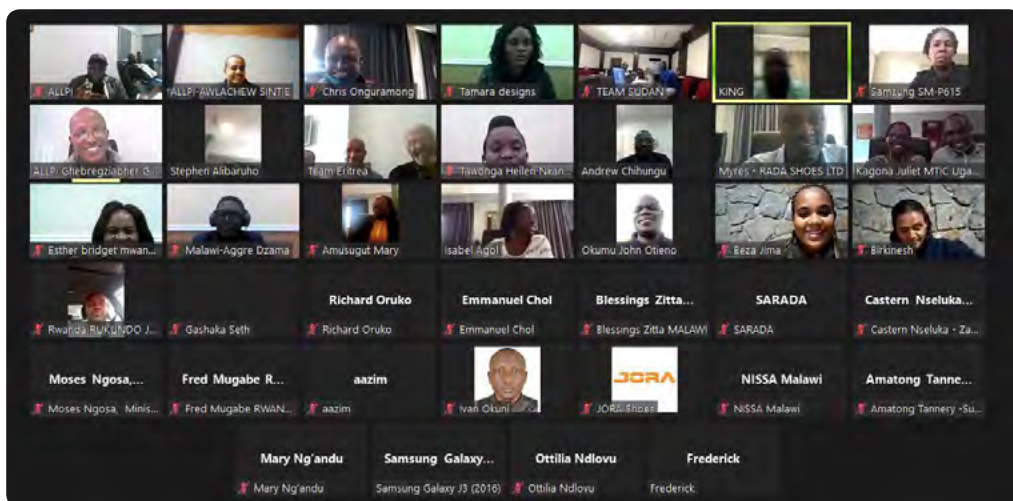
ALLPI
ALLPI-AWLACHEW SINTIE
Chris Onguramong
Tamara designs
TEAM SUDAN
KING
Samsung SM-P615

ALLPI Ghebregziabher G...
Stephen Alibaruho
Team Eritrea
Tawonga Helleni Nkan...
Andrew Chihungu
Myres - RADA SHOES LTD
Kagona Juliet MTIC Uga...

Esther bridget mwan...
Malawi-Aggre Dzama
Amusugut Mary
Isabel Agol
Okumu John Otieno
Beza Jima
Birkinesh

Rwanda RUKUNDO J...
Gashaka Seth
Richard Oruko
Richard Oruko
Emmanuel Chol
Emmanuel Chol
Blessings Zitta...
Blessings Zitta MALAWI
SARADA
SARADA
Castern Nseluka...
Castern Nseluka - Za...

Moses Ngosa,...
Moses Ngosa, Minis...
Fred Mugabe R...
Fred Mugabe RWAN...
aazim
aazim
Ivan Okuni
JORA
JORA Shoes
NISSA Malawi
NISSA Malawi
Amatong Tanne...
Amatong Tannery -Su...

Mary Ng'andu
Mary Ng'andu
Samsung Galaxy...
Samsung Galaxy J3 (2016)
Ottilia Ndlovu
Ottilia Ndlovu
Frederick
Frederick